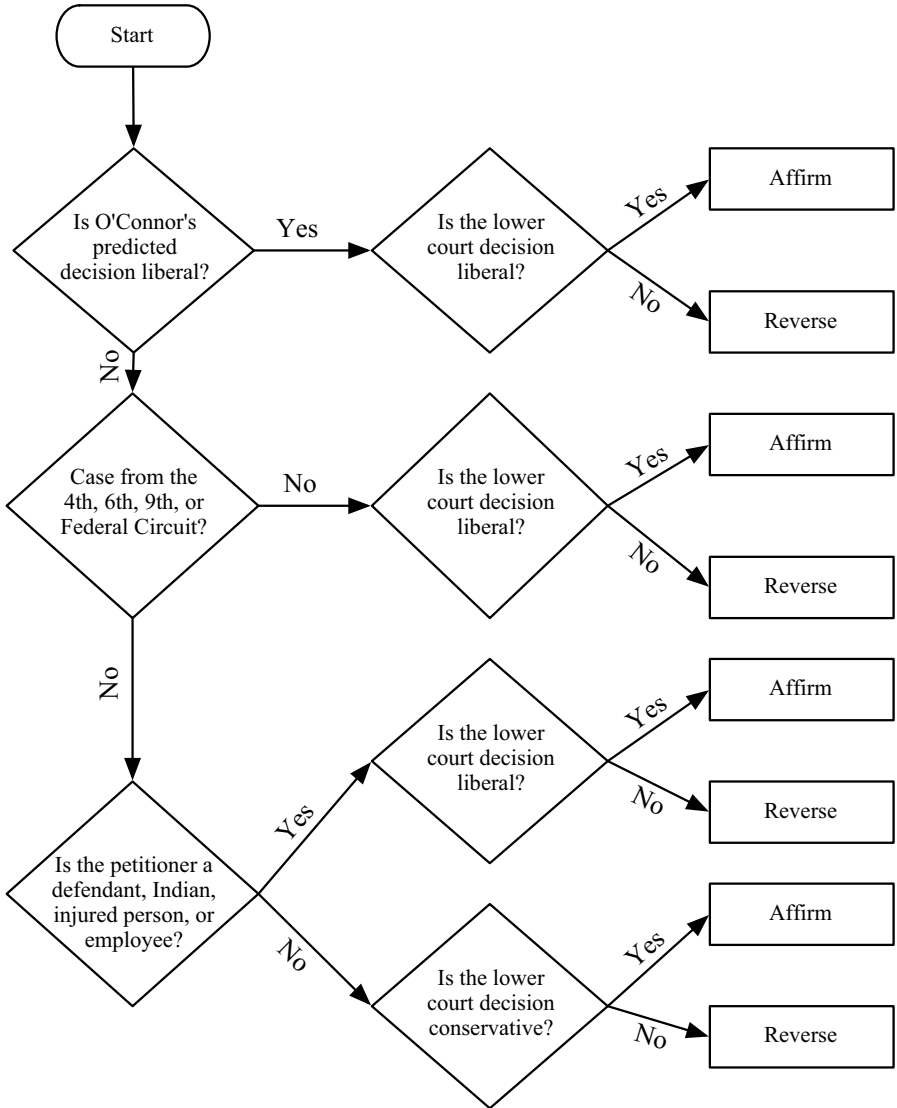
Start

Is O'Connor's predicted decision liberal?

Yes

Is the lower court decision liberal?

Yes

Affirm

No

Reverse

No

Case from the 4th, 6th, 9th, or Federal Circuit?

No

Is the lower court decision liberal?

Yes

Affirm

No

Reverse

No

Is the petitioner a defendant, Indian, injured person, or employee?

Yes

Is the lower court decision liberal?

Yes

Affirm

No

Reverse

No

Is the lower court decision conservative?

Yes

Affirm

No

Reverse